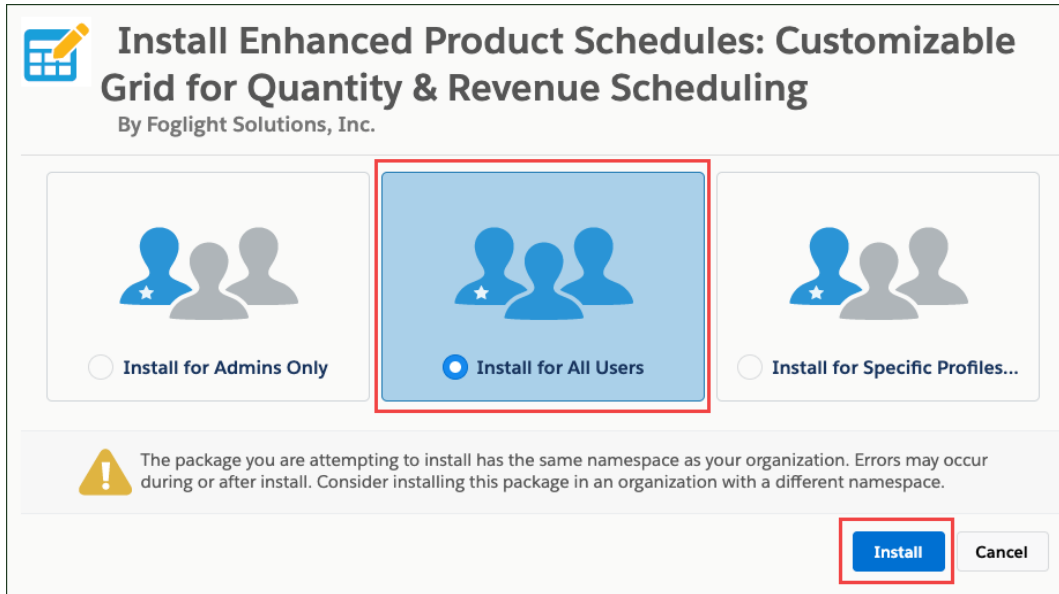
Install Enhanced Product Schedules: Customizable Grid for Quantity & Revenue Scheduling

By Foglight Solutions, Inc.

Install for Admins Only

Install for All Users

Install for Specific Profiles...

The package you are attempting to install has the same namespace as your organization. Errors may occur during or after install. Consider installing this package in an organization with a different namespace.

Install

Cancel